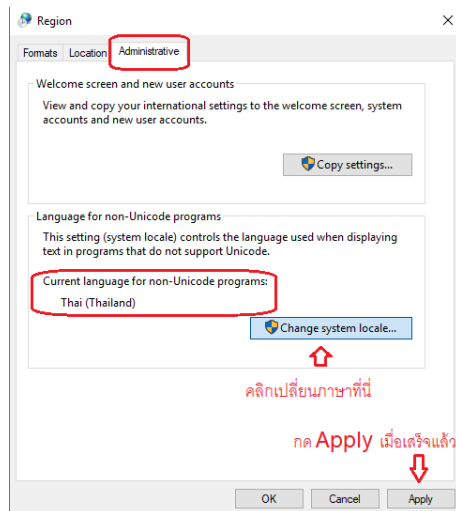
Region

Formats Location Administrative

Welcome screen and new user accounts

View and copy your international settings to the welcome screen, system accounts and new user accounts.

Copy settings...

Language for non-Unicode programs

This setting (system locale) controls the language used when displaying text in programs that do not support Unicode.

Current language for non-Unicode programs:

Thai (Thailand)

Change system locale...

คลิกเปลี่ยนภาษาที่นี่

กด Apply เมื่อเสร็จแล้ว

OK Cancel Apply